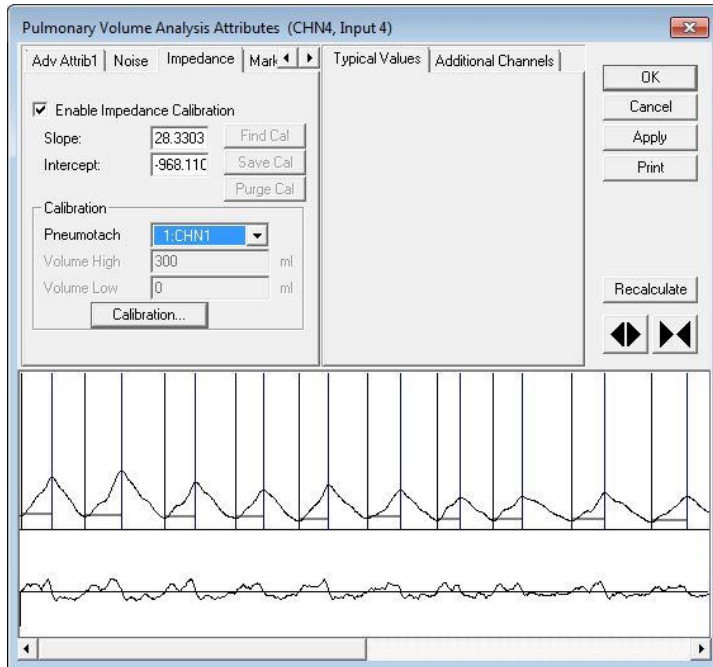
Pulmonary Volume Analysis Attributes (CHN4, Input 4)

Adv Attrib1 | Noise | Impedance | Mark

Typical Values | Additional Channels

OK
Cancel
Apply
Print

☑ Enable Impedance Calibration

Slope: 28.3303 Find Cal
Intercept: -968.110 Save Cal
Purge Cal

Calibration
Pneumotach 1:CHN1
Volume High 300 ml
Volume Low 0 ml
Calibration...

Recalculate